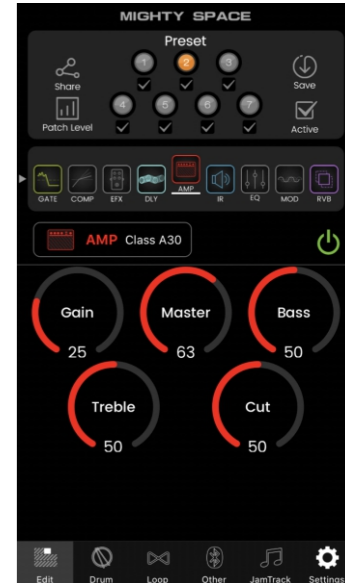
MIGHTY SPACE

Preset

Share

1 2 3

Save

Patch Level

4 5 6 7

Active

GATE COMP EFX DLY AMP IR EQ MOD RVB

AMP Class A30

Gain
25

Master
63

Bass
50

Treble
50

Cut
50

Edit Drum Loop Other JamTrack Settings